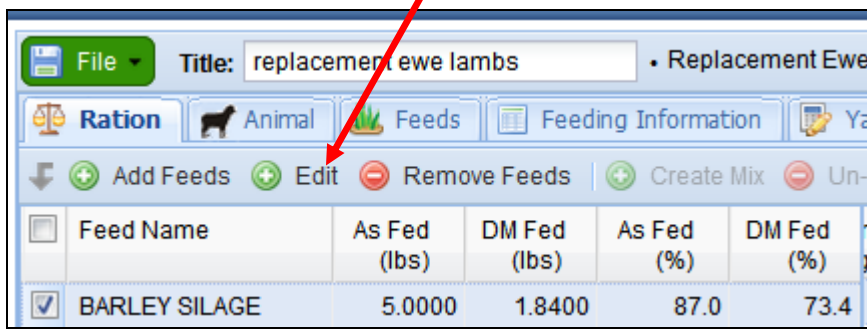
File ▾ Title: replacement ewe lambs • Replacement Ewe

Ration Animal Feeds Feeding Information Ya

Add Feeds Edit Remove Feeds Create Mix Un-

| | Feed Name | As Fed (lbs) | DM Fed (lbs) | As Fed (%) | DM Fed (%) |
|---|---|---|---|---|---|
| ☑ | BARLEY SILAGE | 5.0000 | 1.8400 | 87.0 | 73.4 |